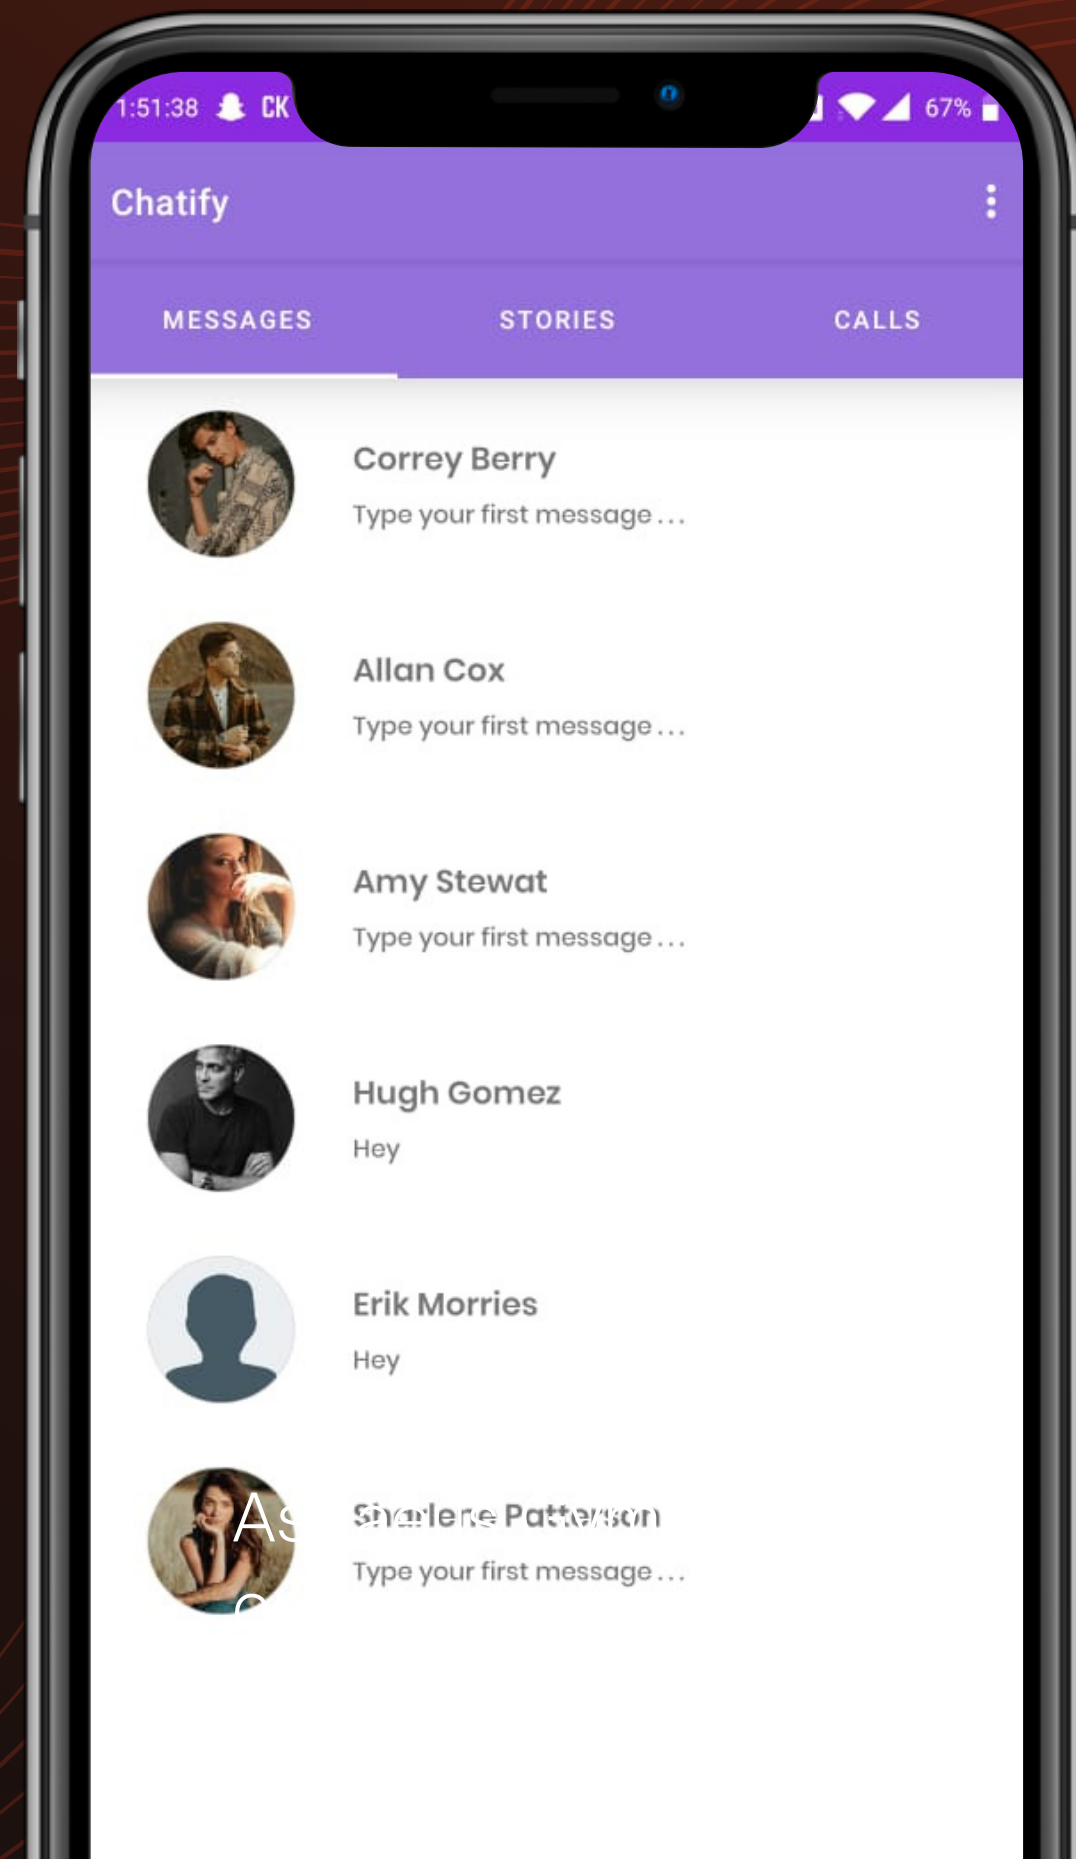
1:51:38 CK

67%

Chatify

MESSAGES

STORIES

CALLS

Correy Berry

Type your first message...

Allan Cox

Type your first message...

Amy Stewat

Type your first message...

Hugh Gomez

Hey

Erik Morries

Hey

Sharlene Patterson

Type your first message...